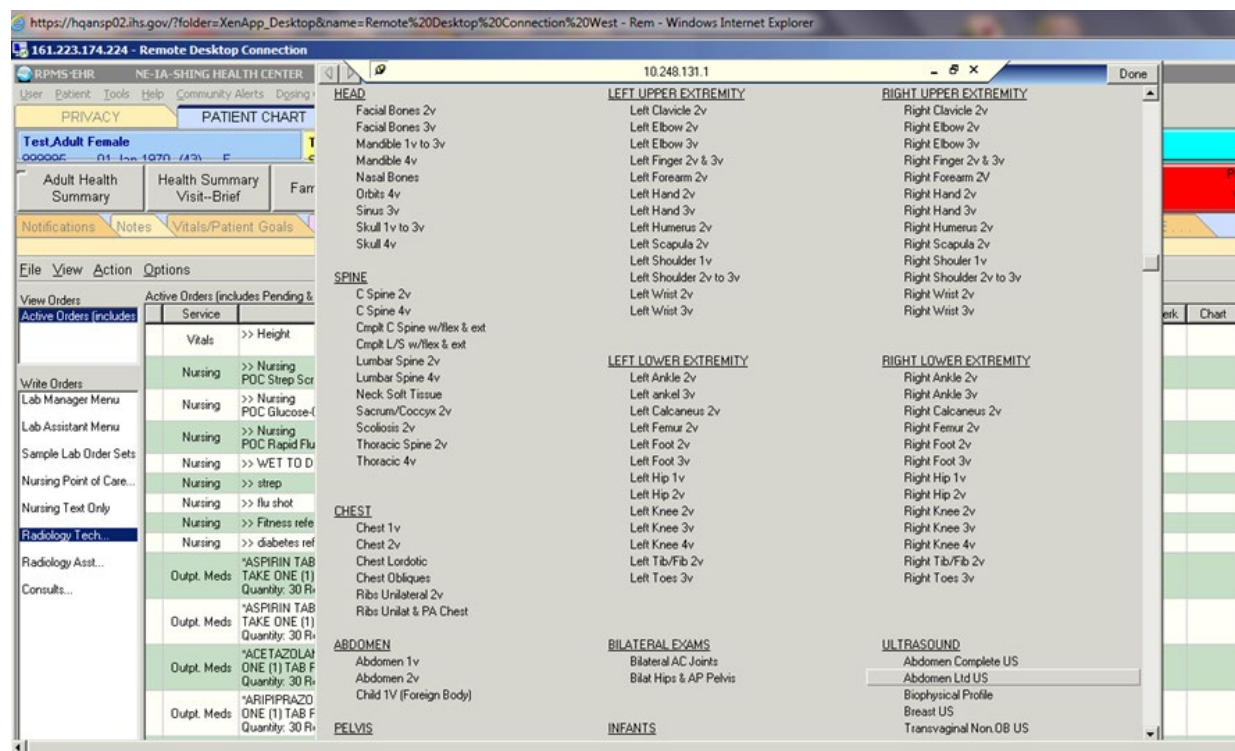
https://hqansp02.ihs.gov/?folder=XenApp_Desktop&name=Remote%20Desktop%20Connection%20West - Rem - Windows Internet Explorer

161.223.174.224 - Remote Desktop Connection

RPMS-EHR NE-IA-SHING HEALTH CENTER

User Patient Tools Help Community Alerts Dosing

PRIVACY PATIENT CHART

Test,Adult Female
999995 01-Jan-1970 (43) F

Adult Health Summary | Health Summary Visit--Brief | Fam

Notifications | Notes | Vitals/Patient Goals

File View Action Options

View Orders
Active Orders (includes

Active Orders (includes Pending &

| Service | |
|---|---|
| Vitals | >> Height |
| Nursing | >> Nursing POC Strep Scr |
| Nursing | >> Nursing POC Glucose-( |
| Nursing | >> Nursing POC Rapid Flu |
| Nursing | >> WET TO D |
| Nursing | >> strep |
| Nursing | >> flu shot |
| Nursing | >> Fitness refe |
| Nursing | >> diabetes ref |
| Outpt. Meds | *ASPIRIN TAB TAKE ONE (1) Quantity: 30 R |
| Outpt. Meds | *ASPIRIN TAB TAKE ONE (1) Quantity: 30 R |
| Outpt. Meds | *ACETAZOLAI ONE (1) TAB F Quantity: 30 R |
| Outpt. Meds | *ARIPIPRAZO ONE (1) TAB F Quantity: 30 R |

erk. Chart

Write Orders
Lab Manager Menu
Lab Assistant Menu
Sample Lab Order Sets
Nursing Point of Care...
Nursing Text Only
Radiology Tech...
Radiology Asst...
Consults...

10.248.131.1

Done

HEAD
Facial Bones 2v
Facial Bones 3v
Mandible 1v to 3v
Mandible 4v
Nasal Bones
Orbits 4v
Sinus 3v
Skull 1v to 3v
Skull 4v

SPINE
C Spine 2v
C Spine 4v
Cmplt C Spine w/flex & ext
Cmplt L/S w/flex & ext
Lumbar Spine 2v
Lumbar Spine 4v
Neck Soft Tissue
Sacrum/Coccyx 2v
Scoliosis 2v
Thoracic Spine 2v
Thoracic 4v

CHEST
Chest 1v
Chest 2v
Chest Lordotic
Chest Obliques
Ribs Unilateral 2v
Ribs Unilat & PA Chest

ABDOMEN
Abdomen 1v
Abdomen 2v
Child 1V (Foreign Body)

PELVIS

LEFT UPPER EXTREMITY
Left Clavicle 2v
Left Elbow 2v
Left Elbow 3v
Left Finger 2v & 3v
Left Forearm 2v
Left Hand 2v
Left Hand 3v
Left Humerus 2v
Left Scapula 2v
Left Shoulder 1v
Left Shoulder 2v to 3v
Left Wrist 2v
Left Wrist 3v

LEFT LOWER EXTREMITY
Left Ankle 2v
Left ankel 3v
Left Calcaneus 2v
Left Femur 2v
Left Foot 2v
Left Foot 3v
Left Hip 1v
Left Hip 2v
Left Knee 2v
Left Knee 3v
Left Knee 4v
Left Tib/Fib 2v
Left Toes 3v

BILATERAL EXAMS
Bilateral AC Joints
Bilat Hips & AP Pelvis

INFANTS

RIGHT UPPER EXTREMITY
Right Clavicle 2v
Right Elbow 2v
Right Elbow 3v
Right Finger 2v & 3v
Right Forearm 2V
Right Hand 2v
Right Hand 3v
Right Humerus 2v
Right Scapula 2v
Right Shouler 1v
Right Shoulder 2v to 3v
Right Wrist 2v
Right Wrist 3v

RIGHT LOWER EXTREMITY
Right Ankle 2v
Right Ankle 3v
Right Calcaneus 2v
Right Femur 2v
Right Foot 2v
Right Foot 3v
Right Hip 1v
Right Hip 2v
Right Knee 2v
Right Knee 3v
Right Knee 4v
Right Tib/Fib 2v
Right Toes 3v

ULTRASOUND
Abdomen Complete US
Abdomen Ltd US
Biophysical Profile
Breast US
Transvaginal Non.OB US